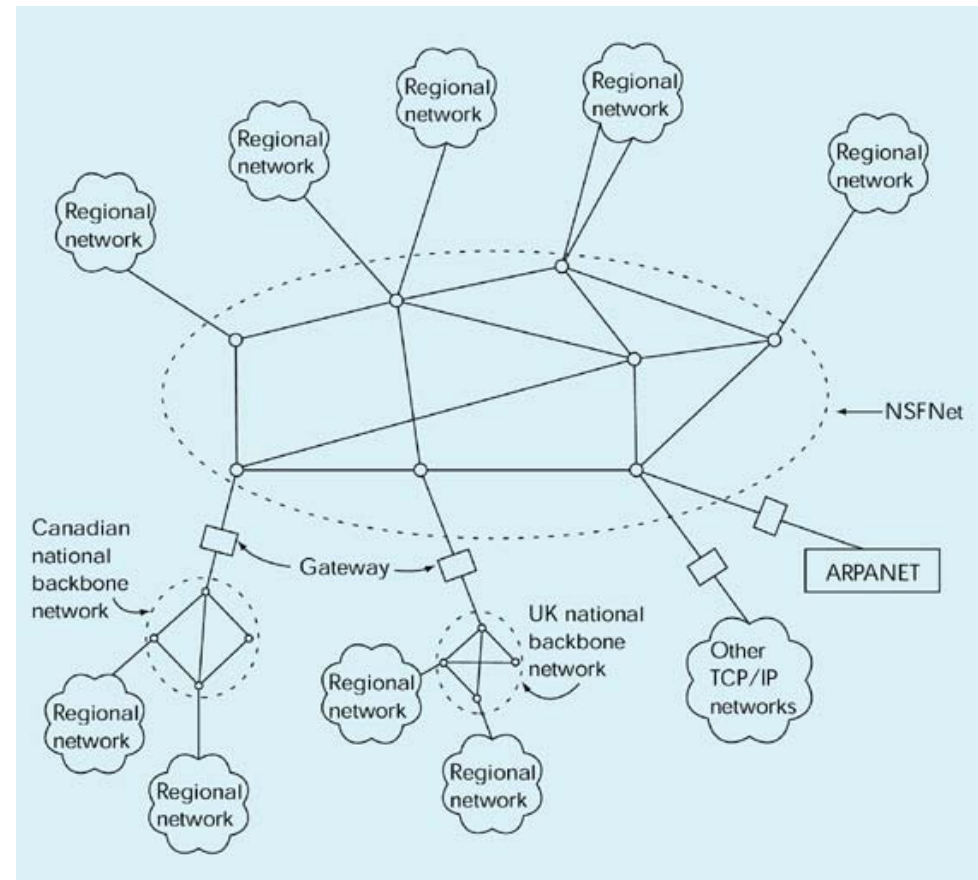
Regional network

Regional network

Regional network

Regional network

Regional network

NSFNet

Canadian national backbone network

Gateway

ARPANET

UK national backbone network

Regional network

Regional network

Regional network

Other TCP/IP networks

Regional network